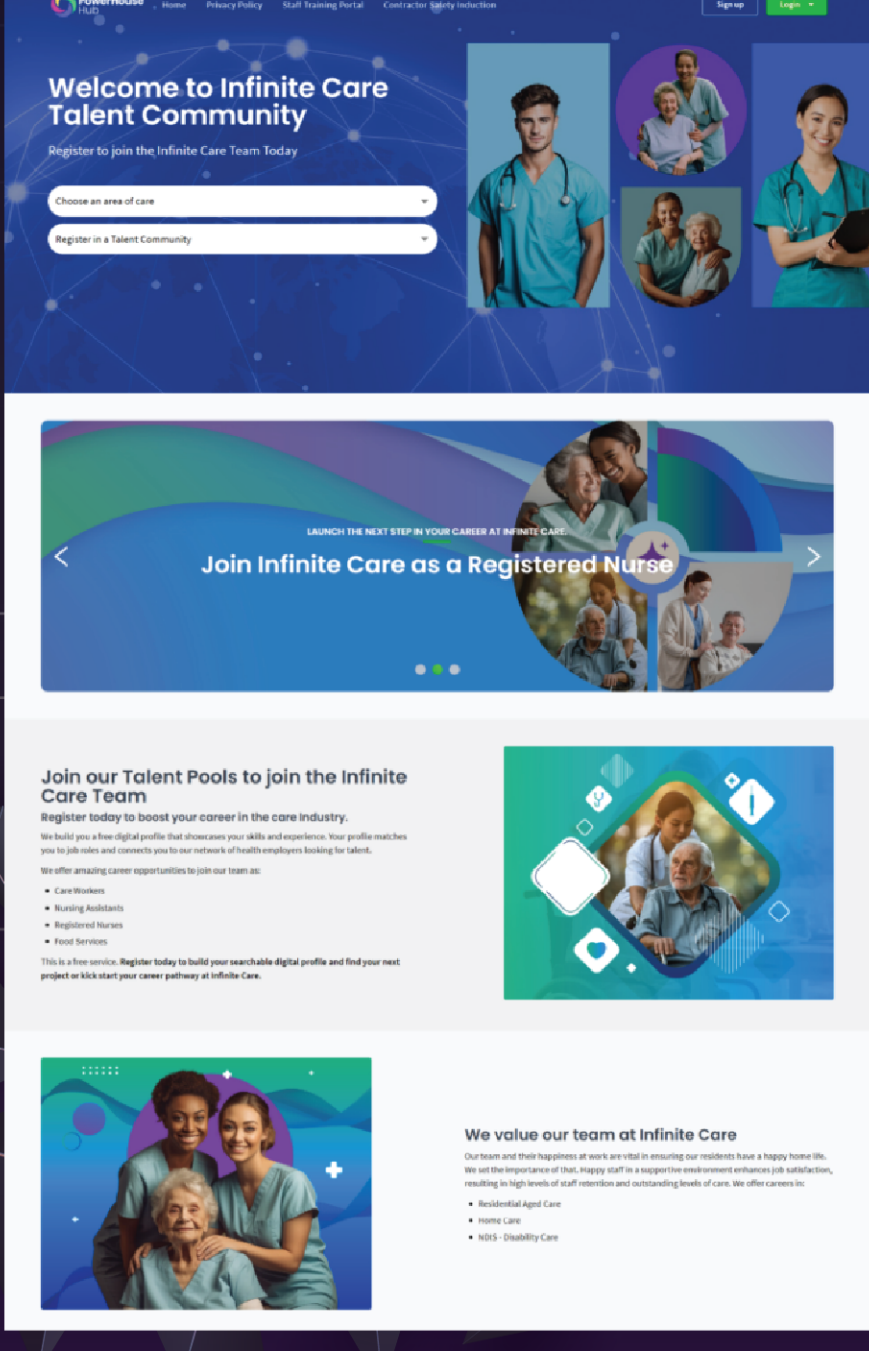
PowerHouse Hub Home Privacy Policy Staff Training Portal Contractor Safety Induction Sign up Login

Welcome to Infinite Care Talent Community

Register to join the Infinite Care Team Today

Choose an area of care

Register in a Talent Community

LAUNCH THE NEXT STEP IN YOUR CAREER AT INFINITE CARE.

Join Infinite Care as a Registered Nurse

Join our Talent Pools to join the Infinite Care Team

Register today to boost your career in the care industry.

We build you a free digital profile that showcases your skills and experience. Your profile matches you to job roles and connects you to our network of health employers looking for talent.

We offer amazing career opportunities to join our team as:

- Care Workers
- Nursing Assistants
- Registered Nurses
- Food Services

This is a free service. Register today to build your searchable digital profile and find your next project or kick start your career pathway at Infinite Care.

We value our team at Infinite Care

Our team and their happiness at work are vital in ensuring our residents have a happy home life. We set the importance of that. Happy staff in a supportive environment enhances job satisfaction, resulting in high levels of staff retention and outstanding levels of care. We offer careers in:

- Residential Aged Care
- Home Care
- NDIS - Disability Care